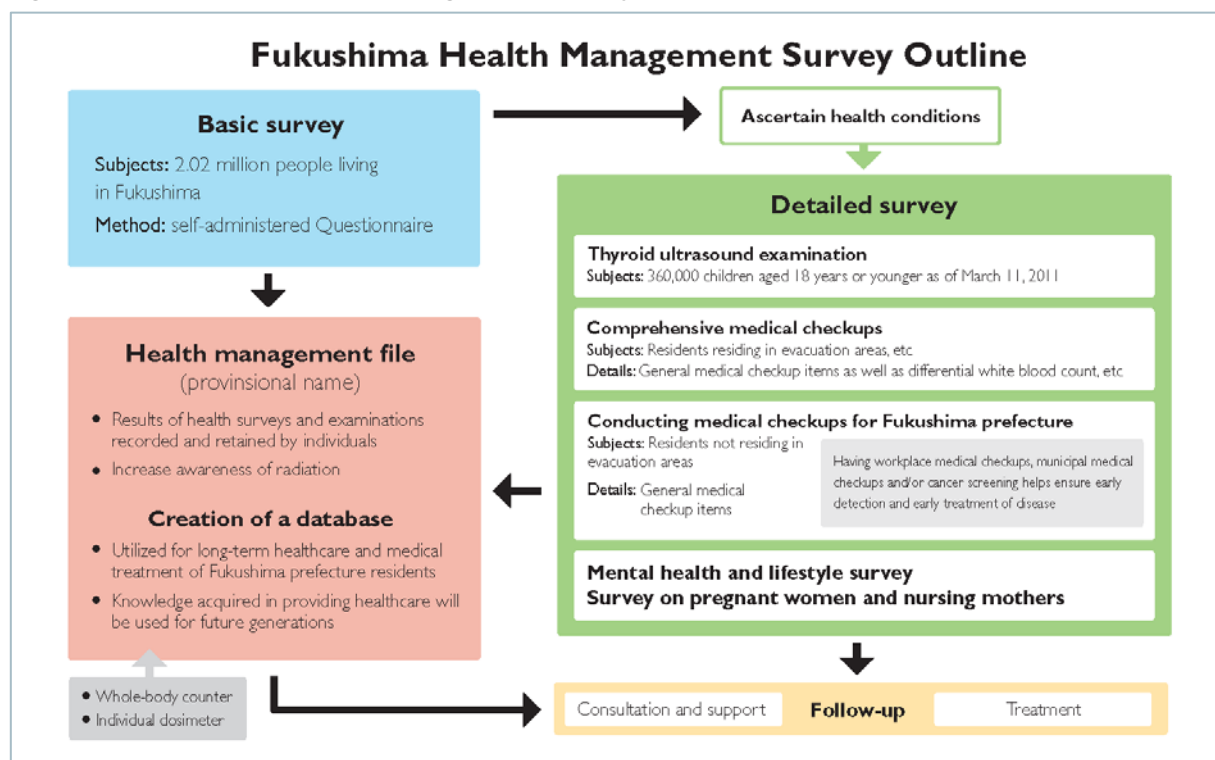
Fukushima Health Management Survey Outline

Basic survey
Subjects: 2.02 million people living in Fukushima
Method: self-administered Questionnaire

Health management file
(provinsional name)
• Results of health surveys and examinations recorded and retained by individuals
• Increase awareness of radiation

Creation of a database
• Utilized for long-term healthcare and medical treatment of Fukushima prefecture residents
• Knowledge acquired in providing healthcare will be used for future generations

• Whole-body counter
• Individual dosimeter

Ascertain health conditions

Detailed survey

Thyroid ultrasound examination
Subjects: 360,000 children aged 18 years or younger as of March 11, 2011

Comprehensive medical checkups
Subjects: Residents residing in evacuation areas, etc
Details: General medical checkup items as well as differential white blood count, etc

Conducting medical checkups for Fukushima prefecture
Subjects: Residents not residing in evacuation areas
Details: General medical checkup items
Having workplace medical checkups, municipal medical checkups and/or cancer screening helps ensure early detection and early treatment of disease

Mental health and lifestyle survey
Survey on pregnant women and nursing mothers

Consultation and support | Follow-up | Treatment